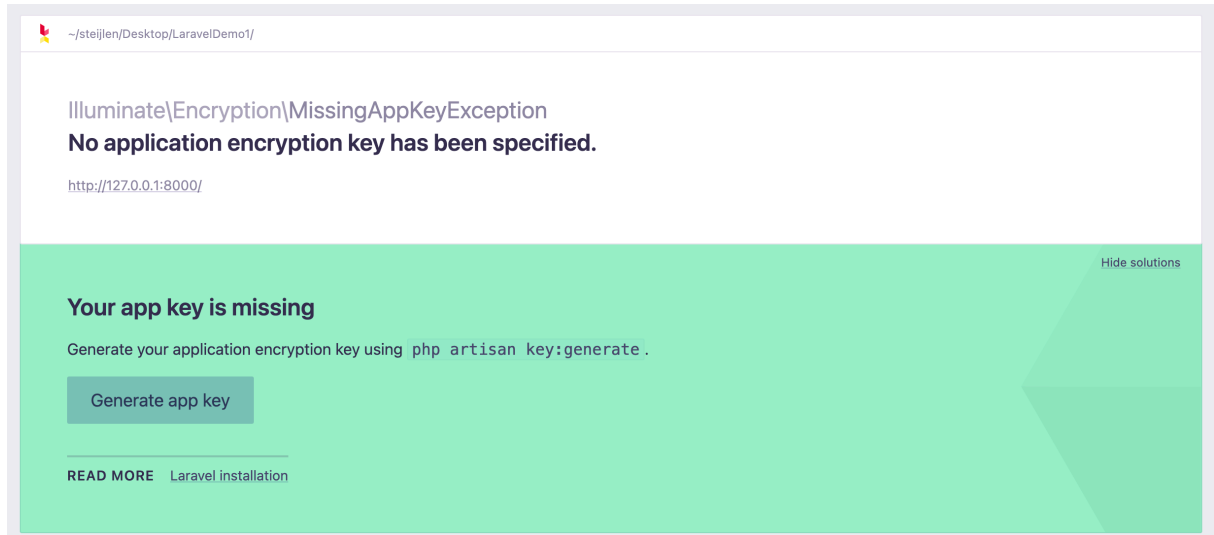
~/steijlen/Desktop/LaravelDemo1/

Illuminate\Encryption\MissingAppKeyException
No application encryption key has been specified.

http://127.0.0.1:8000/

Hide solutions

Your app key is missing

Generate your application encryption key using php artisan key:generate.

Generate app key

READ MORE Laravel installation